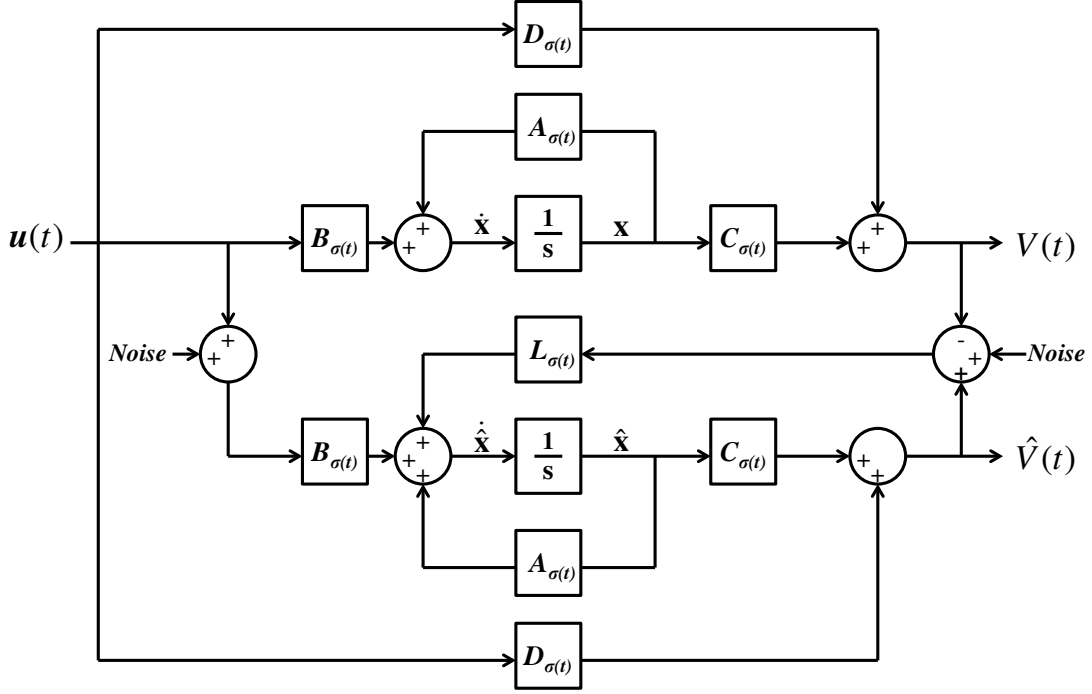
$D_{\sigma(t)}$

$A_{\sigma(t)}$

$u(t)$ $B_{\sigma(t)}$ + + $\dot{x}$ $\frac{1}{s}$ $x$ $C_{\sigma(t)}$ + + $V(t)$

Noise + + $L_{\sigma(t)}$ - + + Noise

$B_{\sigma(t)}$ + + + $\dot{\hat{x}}$ $\frac{1}{s}$ $\hat{x}$ $C_{\sigma(t)}$ + + $\hat{V}(t)$

$A_{\sigma(t)}$

$D_{\sigma(t)}$